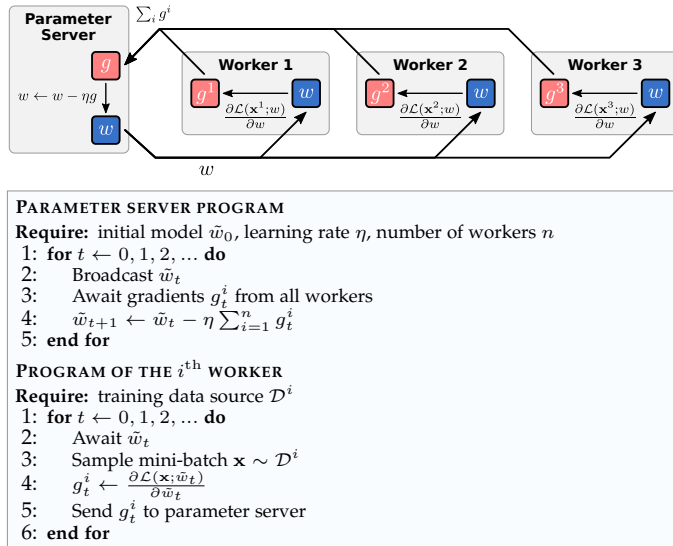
Parameter Server

$\sum_i g^i$

$g$

$w \leftarrow w - \eta g$

$w$

Worker 1

$g^1$

$w$

$\frac{\partial \mathcal{L}(\mathbf{x}^1; w)}{\partial w}$

Worker 2

$g^2$

$w$

$\frac{\partial \mathcal{L}(\mathbf{x}^2; w)}{\partial w}$

Worker 3

$g^3$

$w$

$\frac{\partial \mathcal{L}(\mathbf{x}^3; w)}{\partial w}$

$w$

PARAMETER SERVER PROGRAM

**Require:** initial model $\tilde{w}_0$, learning rate $\eta$, number of workers $n$
1: **for** $t \leftarrow 0, 1, 2, \ldots$ **do**
2: Broadcast $\tilde{w}_t$
3: Await gradients $g_t^i$ from all workers
4: $\tilde{w}_{t+1} \leftarrow \tilde{w}_t - \eta \sum_{i=1}^{n} g_t^i$
5: **end for**

PROGRAM OF THE $i^{\text{th}}$ WORKER

**Require:** training data source $\mathcal{D}^i$
1: **for** $t \leftarrow 0, 1, 2, \ldots$ **do**
2: Await $\tilde{w}_t$
3: Sample mini-batch $\mathbf{x} \sim \mathcal{D}^i$
4: $g_t^i \leftarrow \frac{\partial \mathcal{L}(\mathbf{x}; \tilde{w}_t)}{\partial \tilde{w}_t}$
5: Send $g_t^i$ to parameter server
6: **end for**